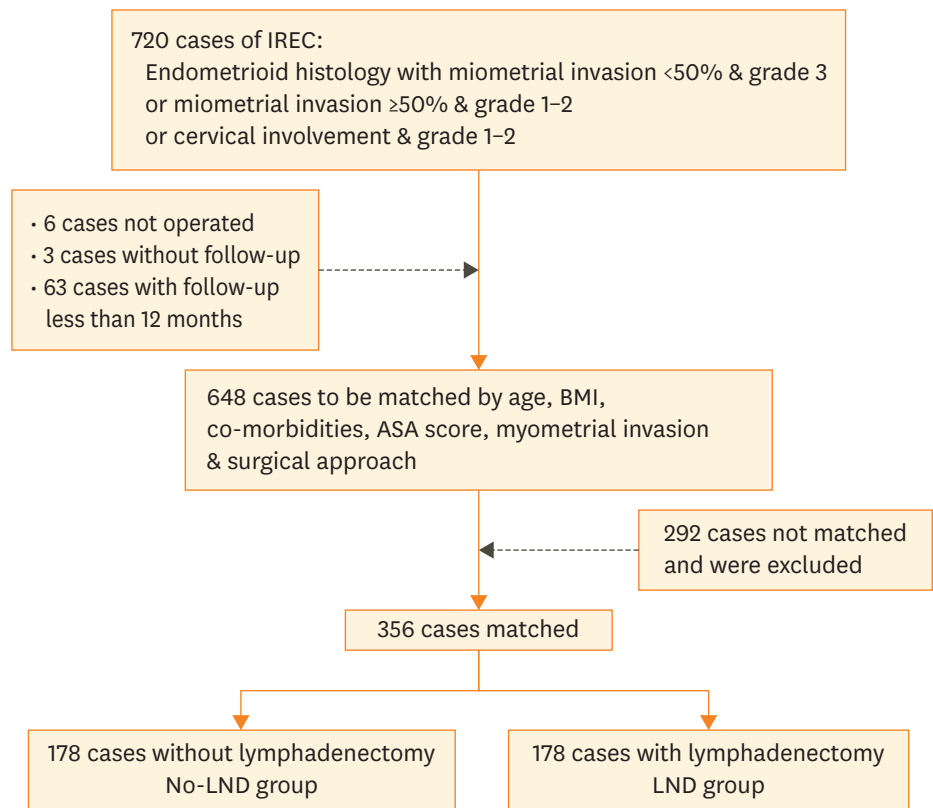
720 cases of IREC:
Endometrioid histology with miometrial invasion <50% & grade 3
or miometrial invasion ≥50% & grade 1–2
or cervical involvement & grade 1–2

• 6 cases not operated
• 3 cases without follow-up
• 63 cases with follow-up less than 12 months

648 cases to be matched by age, BMI, co-morbidities, ASA score, myometrial invasion & surgical approach

292 cases not matched and were excluded

356 cases matched

178 cases without lymphadenectomy
No-LND group

178 cases with lymphadenectomy
LND group